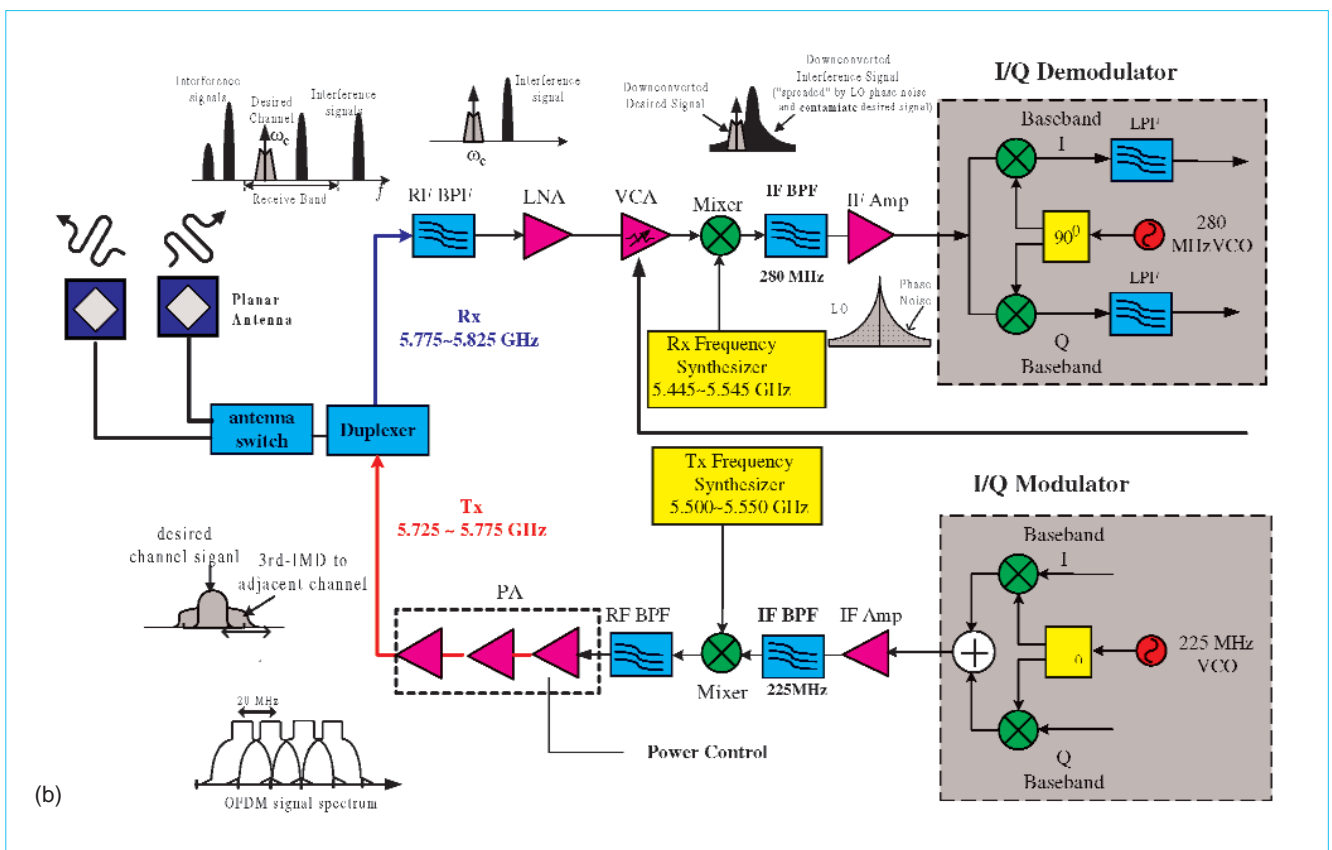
Interference signals

Desired Channel

$\omega_c$

Interference signals

Receive Band

$f$

Interference signal

$\omega_c$

Downconverted Desired Signal

Downconverted Interference Signal ("spreaded" by LO phase noise and contamiate desired signal)

I/Q Demodulator

Baseband

I

LPF

$90^0$

280 MHz VCO

LPF

Q

Baseband

RF BPF

LNA

VCA

Mixer

IF BPF

IF Amp

280 MHz

LO

Phase Noise

Planar Antenna

Rx
5.775~5.825 GHz

Rx Frequency Synthesizer
5.445~5.545 GHz

antenna switch

Duplexer

Tx Frequency Synthesizer
5.500~5.550 GHz

I/Q Modulator

Baseband

I

225 MHz VCO

Q

Baseband

Tx
5.725 ~ 5.775 GHz

desired channel siganl

3rd-IMD to adjacent channel

PA

RF BPF

IF BPF

IF Amp

Mixer

225MHz

Power Control

20 MHz

OFDM signal spectrum

(b)